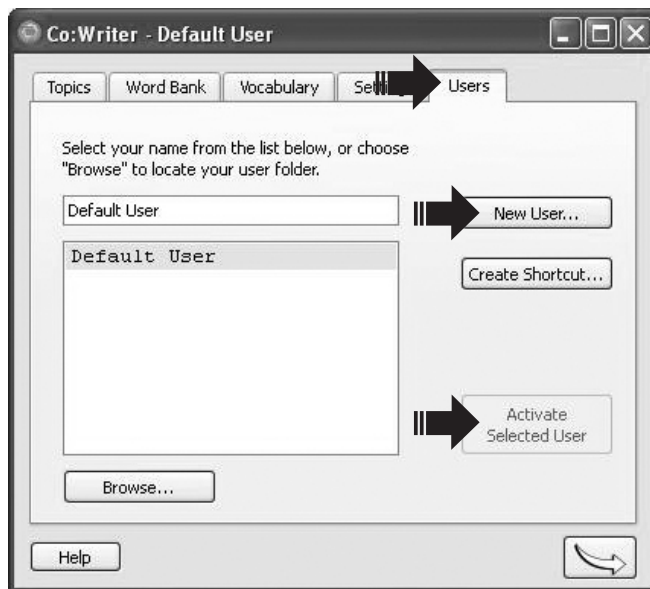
Co:Writer - Default User

Topics | Word Bank | Vocabulary | Set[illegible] | Users

Select your name from the list below, or choose "Browse" to locate your user folder.

Default User

New User...

Default User

Create Shortcut...

Activate Selected User

Browse...

Help